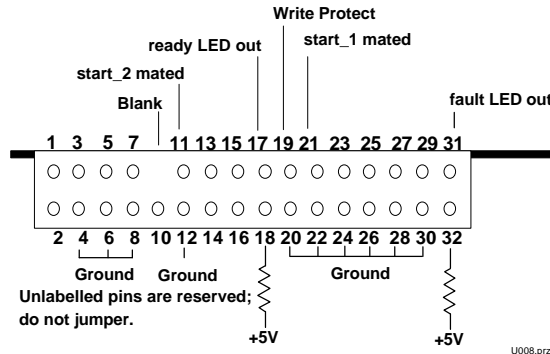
Write Protect
ready LED out
start_1 mated
start_2 mated
Blank
fault LED out
1 3 5 7 11 13 15 17 19 21 23 25 27 29 31
2 4 6 8 10 12 14 16 18 20 22 24 26 28 30 32
Ground
Ground
Ground
Unlabelled pins are reserved; do not jumper.
+5V
+5V
U008.prz